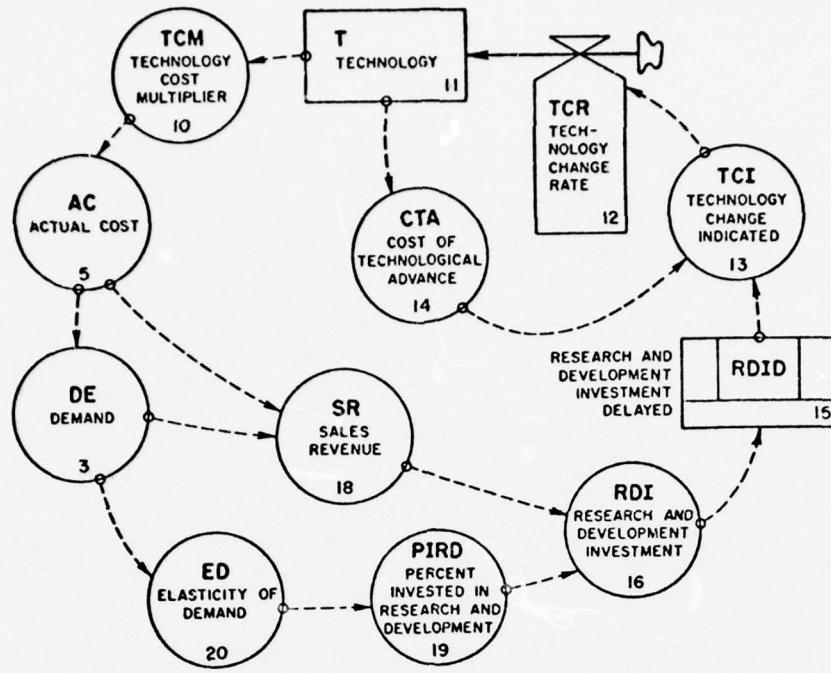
TCM
TECHNOLOGY COST MULTIPLIER
10

T
TECHNOLOGY
11

TCR
TECHNOLOGY CHANGE RATE
12

AC
ACTUAL COST
5

CTA
COST OF TECHNOLOGICAL ADVANCE
14

TCI
TECHNOLOGY CHANGE INDICATED
13

RESEARCH AND DEVELOPMENT INVESTMENT DELAYED

RDID
15

DE
DEMAND
3

SR
SALES REVENUE
18

RDI
RESEARCH AND DEVELOPMENT INVESTMENT
16

ED
ELASTICITY OF DEMAND
20

PIRD
PERCENT INVESTED IN RESEARCH AND DEVELOPMENT
19